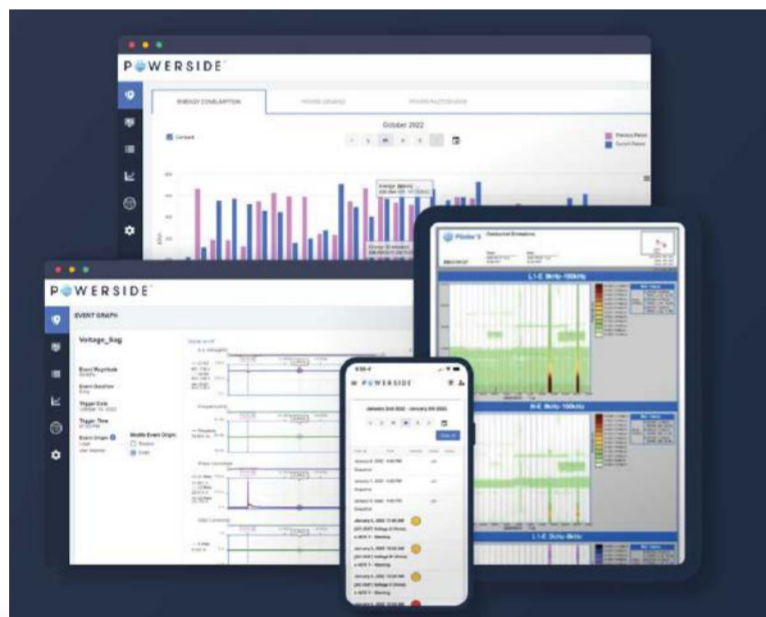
POWERSIDE

ENERGY CONSUMPTION

October 2022

POWERSIDE

EVENT GRAPH

Voltage_Sag

Event Magnitude

Event Duration

Trigger Date

Trigger Time

Event Origin

L1-E 9kHz-150kHz

N-E 9kHz-150kHz

L1-E 2kHz-9kHz

POWERSIDE

January 2nd 2022 - January 8th 2022